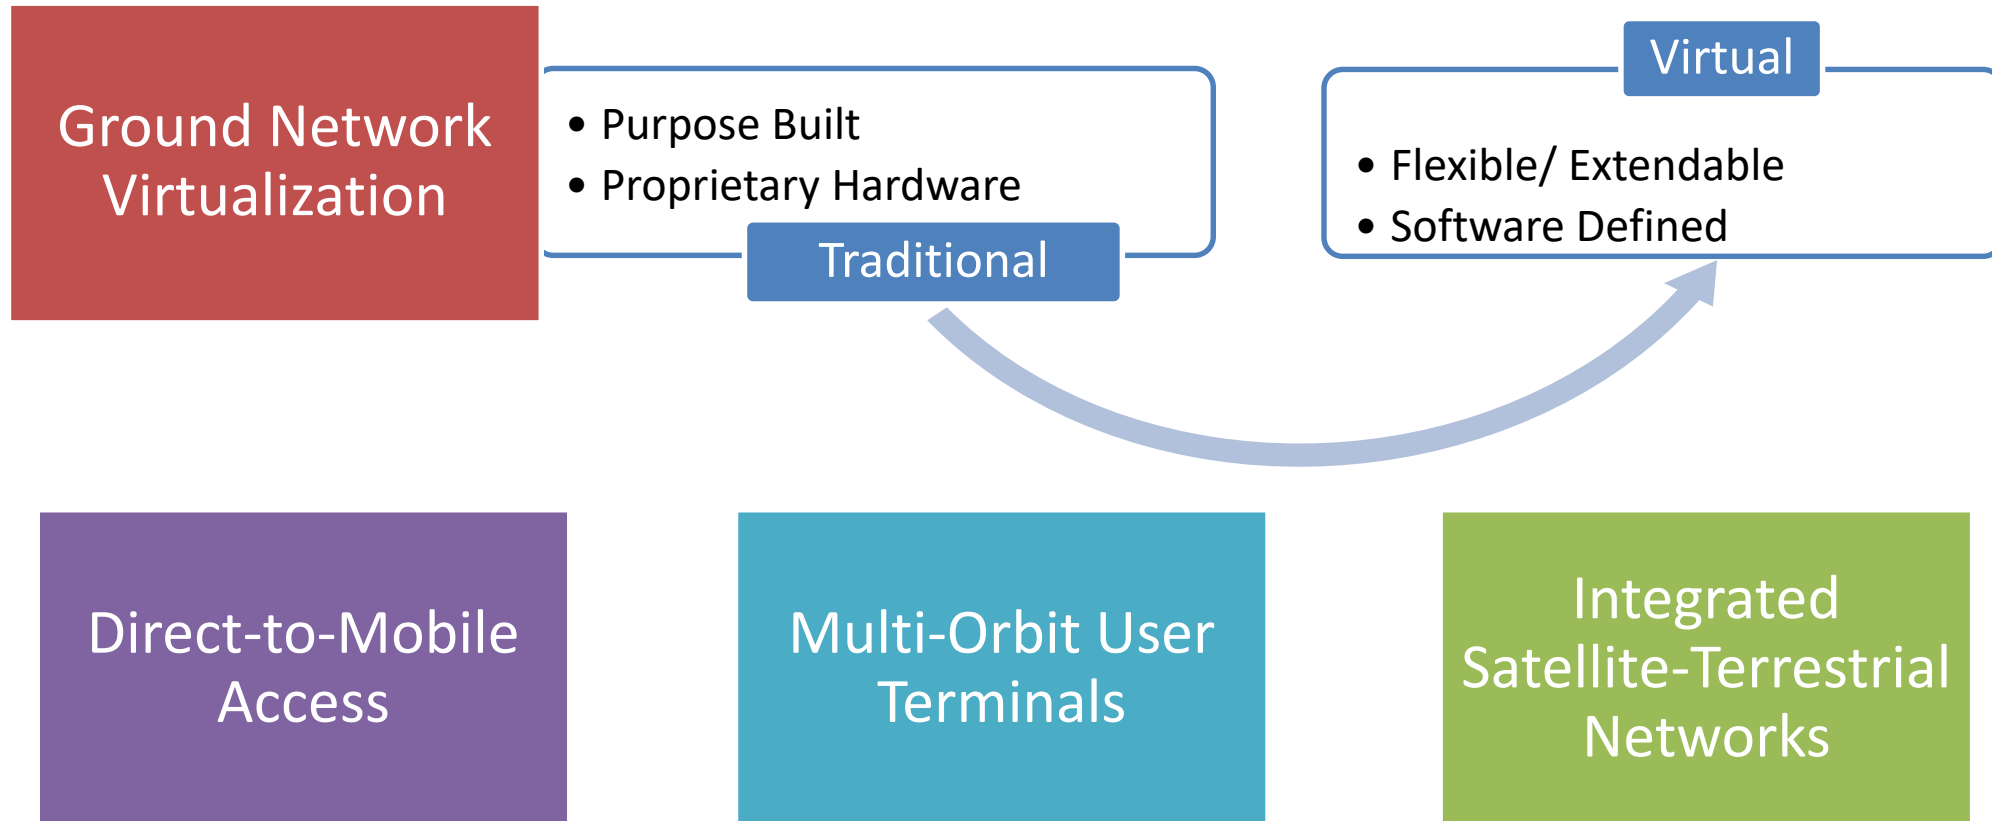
Ground Network Virtualization

• Purpose Built
• Proprietary Hardware

Traditional

Virtual

• Flexible/ Extendable
• Software Defined

Direct-to-Mobile Access

Multi-Orbit User Terminals

Integrated Satellite-Terrestrial Networks